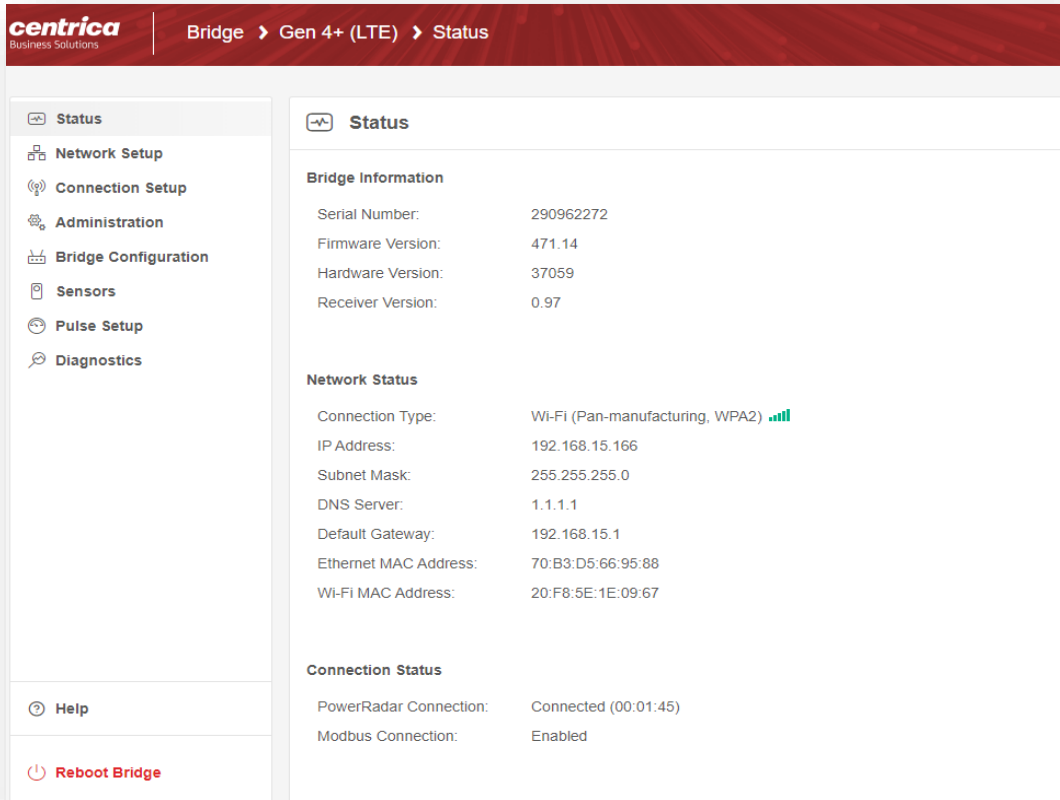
centrica
Business Solutions

Bridge > Gen 4+ (LTE) > Status

Status
Network Setup
Connection Setup
Administration
Bridge Configuration
Sensors
Pulse Setup
Diagnostics

Help

Reboot Bridge

Status

Bridge Information

| | |
|---|---|
| Serial Number: | 290962272 |
| Firmware Version: | 471.14 |
| Hardware Version: | 37059 |
| Receiver Version: | 0.97 |

Network Status

| | |
|---|---|
| Connection Type: | Wi-Fi (Pan-manufacturing, WPA2) |
| IP Address: | 192.168.15.166 |
| Subnet Mask: | 255.255.255.0 |
| DNS Server: | 1.1.1.1 |
| Default Gateway: | 192.168.15.1 |
| Ethernet MAC Address: | 70:B3:D5:66:95:88 |
| Wi-Fi MAC Address: | 20:F8:5E:1E:09:67 |

Connection Status

| | |
|---|---|
| PowerRadar Connection: | Connected (00:01:45) |
| Modbus Connection: | Enabled |